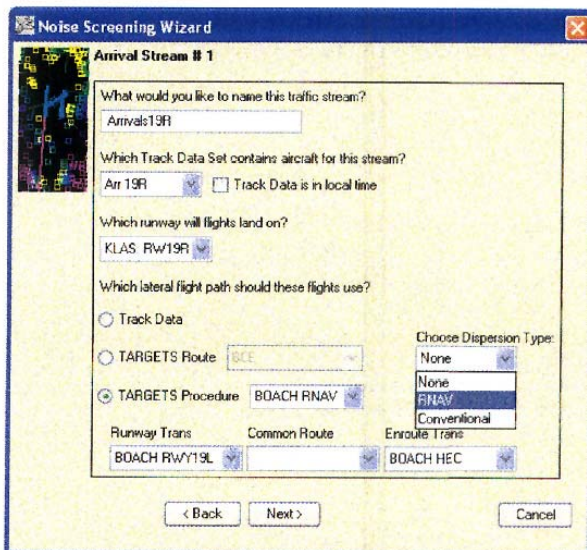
Noise Screening Wizard

Arrival Stream # 1

What would you like to name this traffic stream?

Arrivals19R

Which Track Data Set contains aircraft for this stream?

Arr 19R

Track Data is in local time

Which runway will flights land on?

KLAS RW19R

Which lateral flight path should these flights use?

Track Data

TARGETS Route

TARGETS Procedure BOACH RNAV

Choose Dispersion Type:

None

None

RNAV

Conventional

Runway Trans

BOACH RWY19L

Common Route

Enroute Trans

BOACH HEC

< Back

Next >

Cancel